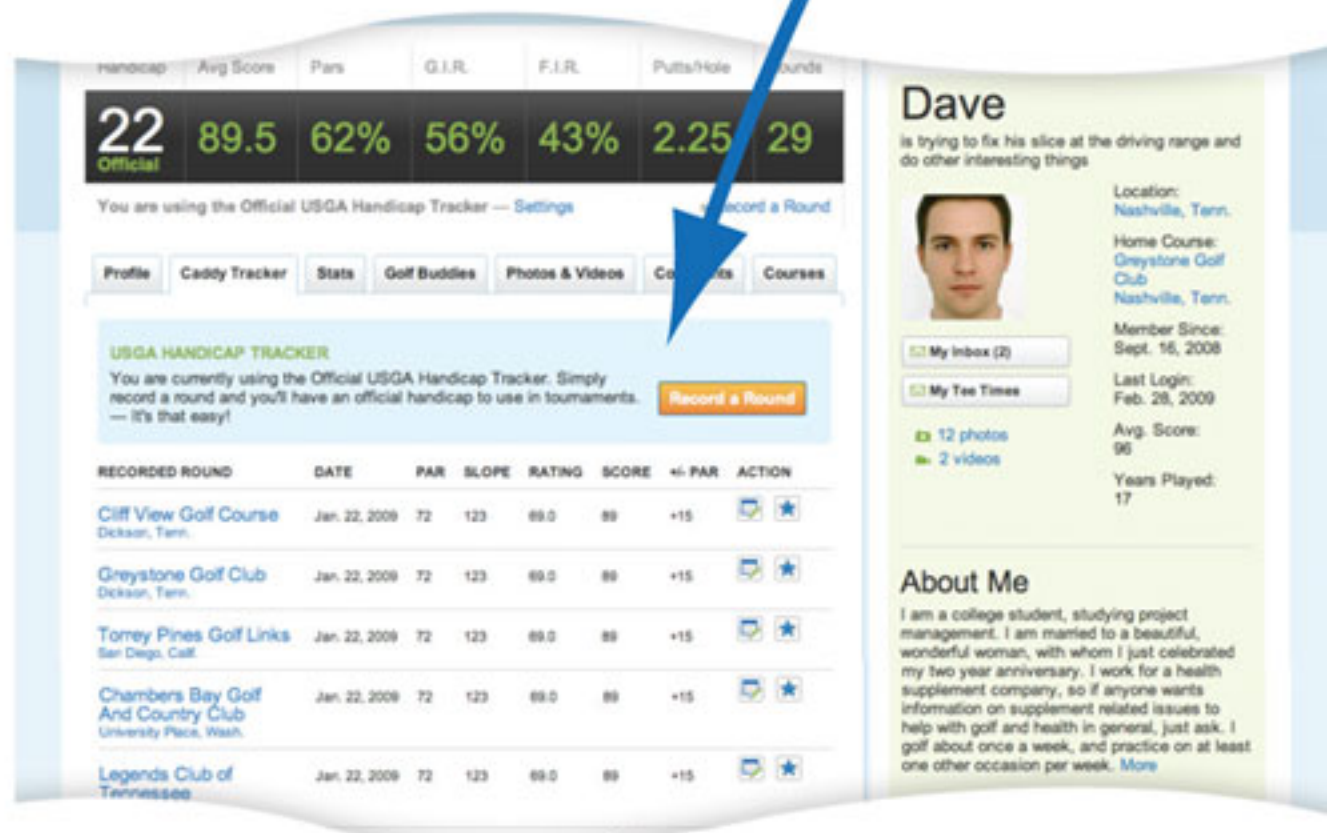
| Handicap | Avg Score | Pars | G.I.R. | F.I.R. | Putts/Hole | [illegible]ounds |
|---|---|---|---|---|---|---|
| 22 Official | 89.5 | 62% | 56% | 43% | 2.25 | 29 |

You are using the Official USGA Handicap Tracker — Settings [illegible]ecord a Round

Profile | Caddy Tracker | Stats | Golf Buddies | Photos & Videos | Co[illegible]ts | Courses

USGA HANDICAP TRACKER

You are currently using the Official USGA Handicap Tracker. Simply record a round and you'll have an official handicap to use in tournaments. — It's that easy!

Record a Round

| RECORDED ROUND | DATE | PAR | SLOPE | RATING | SCORE | +/- PAR | ACTION |
|---|---|---|---|---|---|---|---|
| Cliff View Golf Course Dickson, Tenn. | Jan. 22, 2009 | 72 | 123 | 69.0 | 89 | +15 | |
| Greystone Golf Club Dickson, Tenn. | Jan. 22, 2009 | 72 | 123 | 69.0 | 89 | +15 | |
| Torrey Pines Golf Links San Diego, Calif. | Jan. 22, 2009 | 72 | 123 | 69.0 | 89 | +15 | |
| Chambers Bay Golf And Country Club University Place, Wash. | Jan. 22, 2009 | 72 | 123 | 69.0 | 89 | +15 | |
| Legends Club of Tennessee | Jan. 22, 2009 | 72 | 123 | 69.0 | 89 | +15 | |

Dave

is trying to fix his slice at the driving range and do other interesting things

Location:
Nashville, Tenn.

Home Course:
Greystone Golf Club
Nashville, Tenn.

Member Since:
Sept. 16, 2008

Last Login:
Feb. 28, 2009

Avg. Score:
96

Years Played:
17

My Inbox (2)

My Tee Times

12 photos

2 videos

About Me

I am a college student, studying project management. I am married to a beautiful, wonderful woman, with whom I just celebrated my two year anniversary. I work for a health supplement company, so if anyone wants information on supplement related issues to help with golf and health in general, just ask. I golf about once a week, and practice on at least one other occasion per week. More